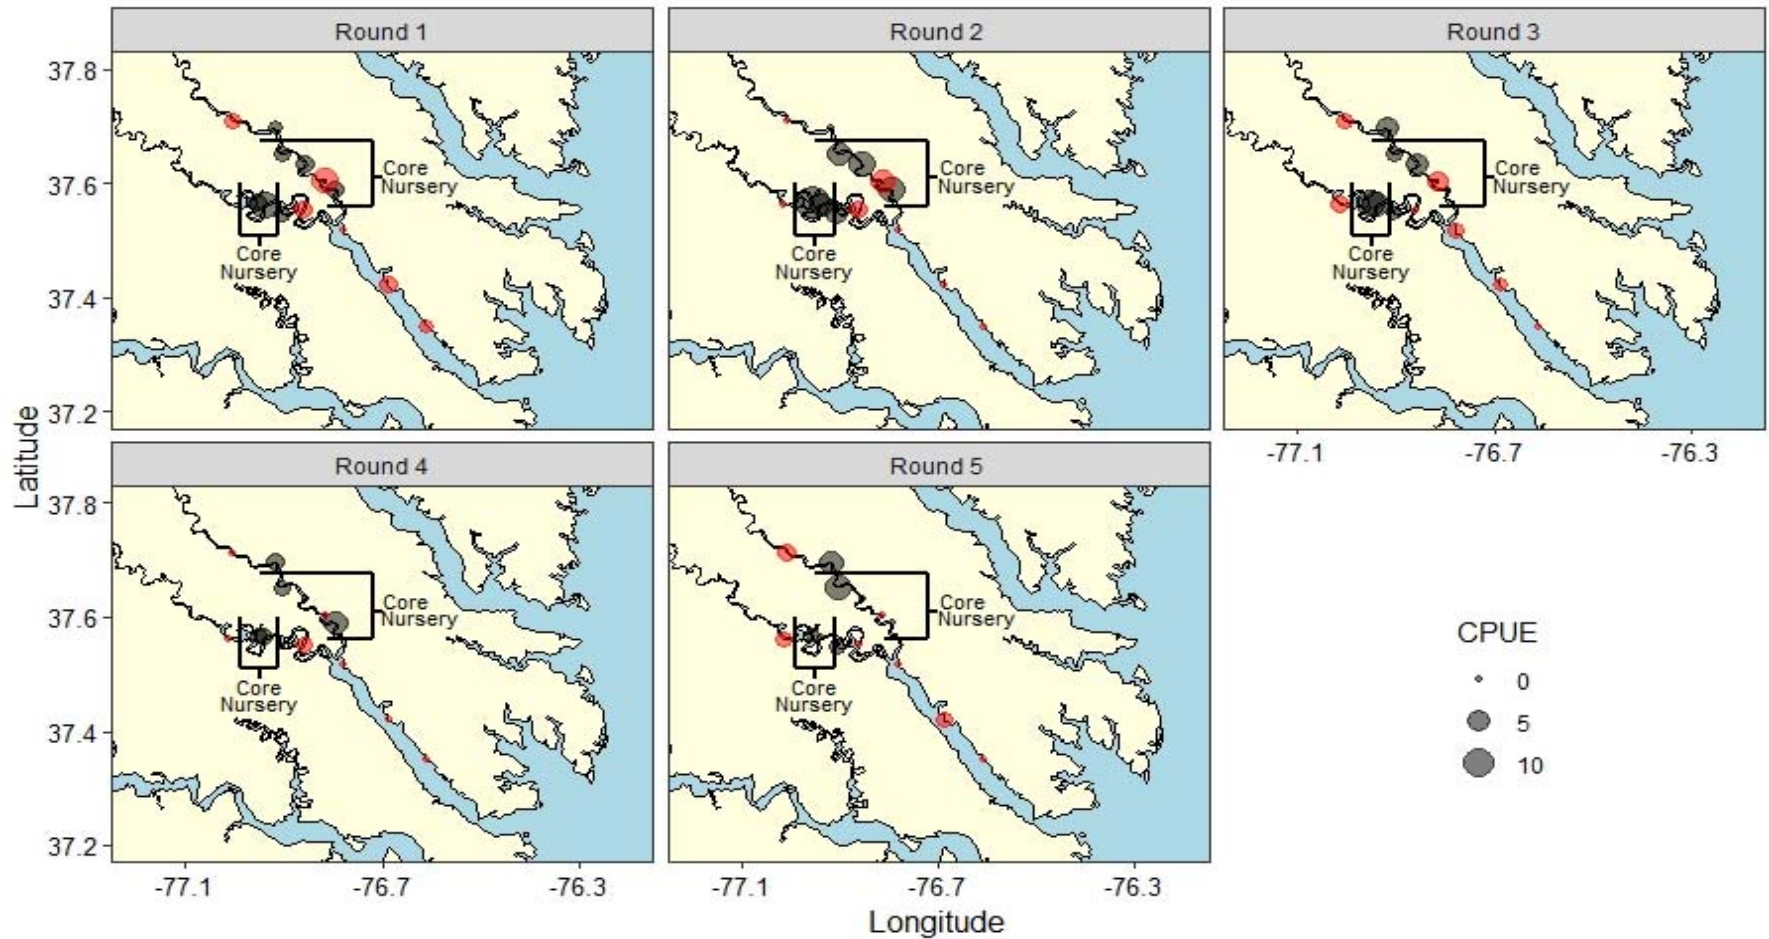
Round 1

Core Nursery

Core Nursery

Round 2

Core Nursery

Core Nursery

Round 3

Core Nursery

Core Nursery

Round 4

Core Nursery

Core Nursery

Round 5

Core Nursery

Core Nursery

Latitude

37.8
37.6
37.4
37.2

37.8
37.6
37.4
37.2

-77.1 -76.7 -76.3

-77.1 -76.7 -76.3

-77.1 -76.7 -76.3

Longitude

CPUE
0
5
10